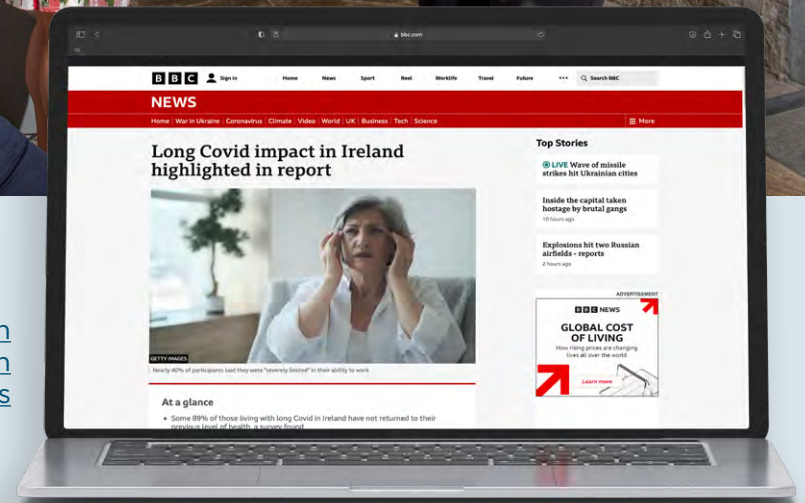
bbc.com

BBC Sign in Home News Sport Reel Worklife Travel Future ••• Search BBC

NEWS

Home | War in Ukraine | Coronavirus | Climate | Video | World | UK | Business | Tech | Science | More

Long Covid impact in Ireland highlighted in report

GETTY IMAGES

Nearly 40% of participants said they were "severely limited" in their ability to work

At a glance

• Some 89% of those living with long Covid in Ireland have not returned to their previous level of health, a survey found

Top Stories

LIVE Wave of missile strikes hit Ukrainian cities

Inside the capital taken hostage by brutal gangs
10 hours ago

Explosions hit two Russian airfields - reports
2 hours ago

ADVERTISEMENT

BBC NEWS

GLOBAL COST OF LIVING

How rising prices are changing lives all over the world

Learn more

n
n
s